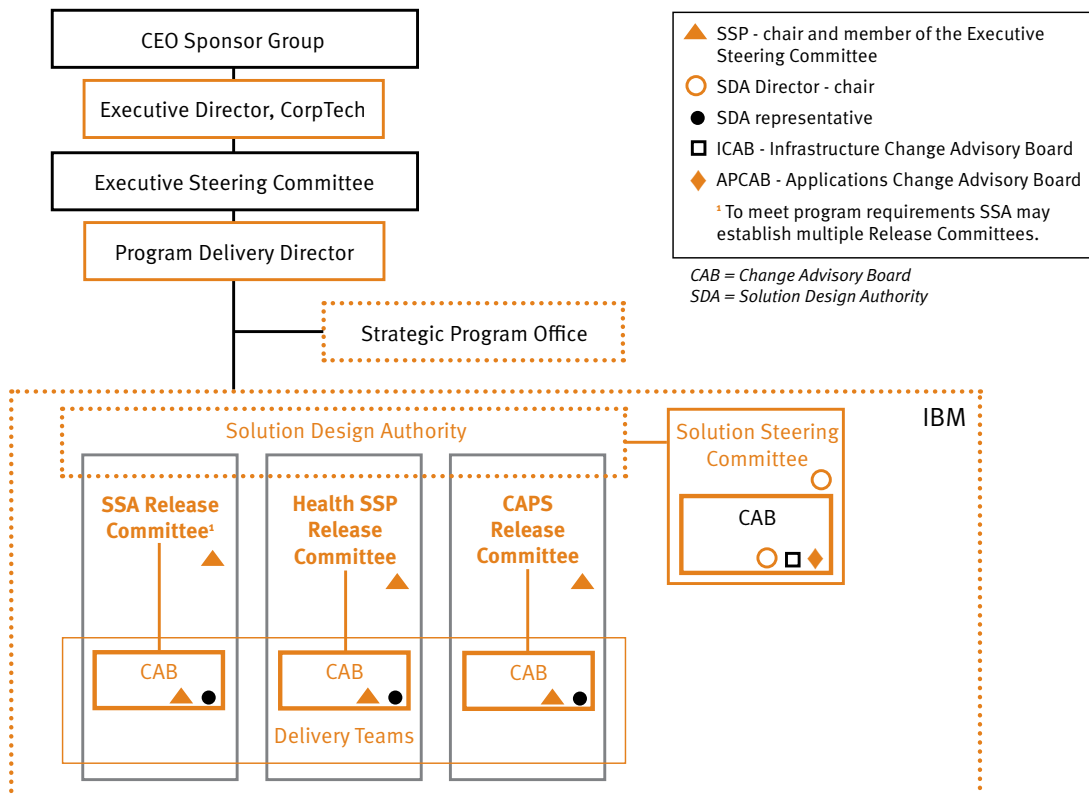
CEO Sponsor Group

Executive Director, CorpTech

Executive Steering Committee

Program Delivery Director

Strategic Program Office

SSP - chair and member of the Executive Steering Committee

SDA Director - chair

SDA representative

ICAB - Infrastructure Change Advisory Board

APCAB - Applications Change Advisory Board

¹ To meet program requirements SSA may establish multiple Release Committees.

*CAB = Change Advisory Board*
*SDA = Solution Design Authority*

IBM

Solution Design Authority

Solution Steering Committee

CAB

SSA Release Committee¹

Health SSP Release Committee

CAPS Release Committee

CAB

CAB

CAB

Delivery Teams